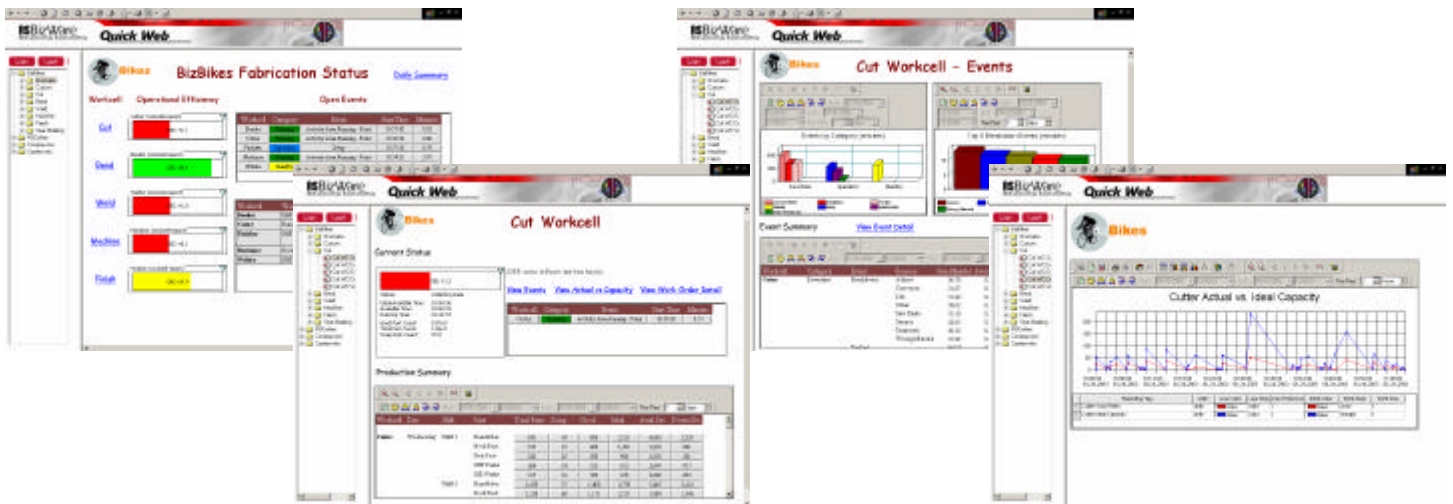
Quick Web

Bikes

BizBikes Fabrication Status

Daily Summary

Workcell

Operational Efficiency

Open Events

Cut

Bend

Weld

Machine

Finish

Quick Web

Bikes

Cut Workcell

Current Status

View Events

View Actual vs Capacity

View Work Order Detail

Production Summary

Quick Web

Bikes

Cut Workcell - Events

Event Summary

View Event Detail

Quick Web

Bikes

Cutter Actual vs. Ideal Capacity